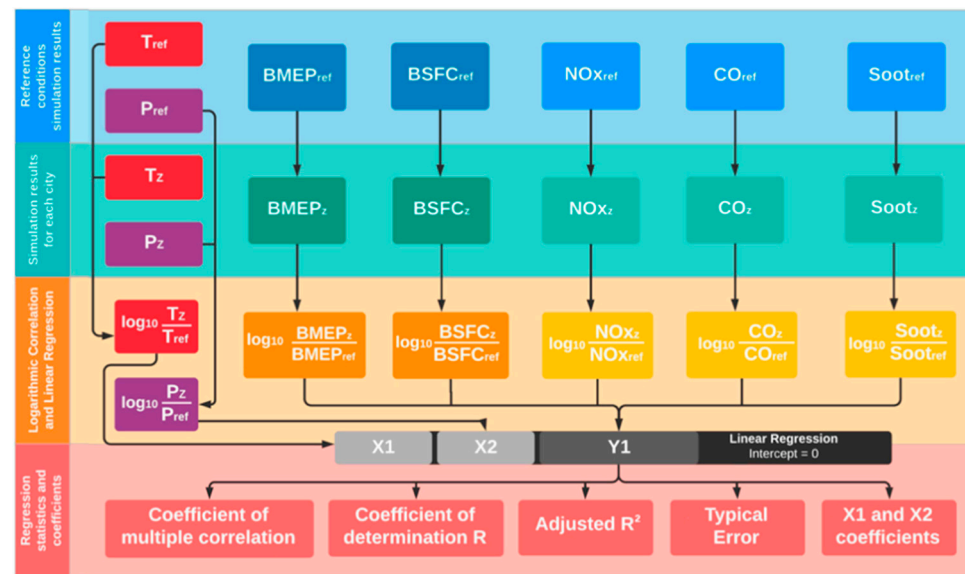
Reference conditions simulation results

$T_{ref}$

$P_{ref}$

$BMEP_{ref}$

$BSFC_{ref}$

$NOx_{ref}$

$CO_{ref}$

$Soot_{ref}$

Simulation results for each city

$T_Z$

$P_Z$

$BMEP_Z$

$BSFC_Z$

$NOx_Z$

$CO_Z$

$Soot_Z$

Logarithmic Correlation and Linear Regression

$\log_{10}\frac{T_Z}{T_{ref}}$

$\log_{10}\frac{BMEP_Z}{BMEP_{ref}}$

$\log_{10}\frac{BSFC_Z}{BSFC_{ref}}$

$\log_{10}\frac{NOx_Z}{NOx_{ref}}$

$\log_{10}\frac{CO_Z}{CO_{ref}}$

$\log_{10}\frac{Soot_Z}{Soot_{ref}}$

$\log_{10}\frac{P_Z}{P_{ref}}$

X1

X2

Y1

Linear Regression
Intercept = 0

Regression statistics and coefficients

Coefficient of multiple correlation

Coefficient of determination R

Adjusted $R^2$

Typical Error

X1 and X2 coefficients